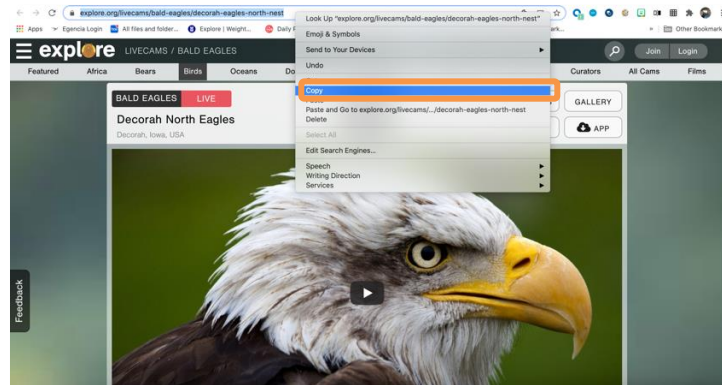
explore.org/livecams/bald-eagles/decorah-eagles-north-nest

Apps Egencia Login All files and folder... Explore | Weight... Daily

Other Bookmarks

explore LIVECAMS / BALD EAGLES

Join Login

Featured Africa Bears Birds Oceans Curators All Cams Films

Look Up "explore.org/livecams/bald-eagles/decorah-eagles-north-nest"
Emoji & Symbols
Send to Your Devices
Undo
Copy
Paste and Go to explore.org/livecams/.../decorah-eagles-north-nest
Delete
Select All
Edit Search Engines...
Speech
Writing Direction
Services

BALD EAGLES LIVE

Decorah North Eagles

Decorah, Iowa, USA

GALLERY

APP

Feedback